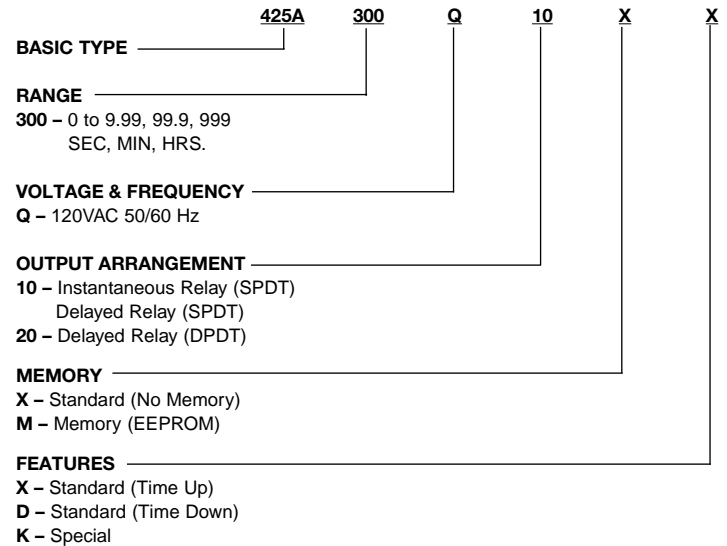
425A 300 Q 10 X X

BASIC TYPE

RANGE
300 – 0 to 9.99, 99.9, 999 SEC, MIN, HRS.

VOLTAGE & FREQUENCY
Q – 120VAC 50/60 Hz

OUTPUT ARRANGEMENT
10 – Instantaneous Relay (SPDT) Delayed Relay (SPDT)
20 – Delayed Relay (DPDT)

MEMORY
X – Standard (No Memory)
M – Memory (EEPROM)

FEATURES
X – Standard (Time Up)
D – Standard (Time Down)
K – Special